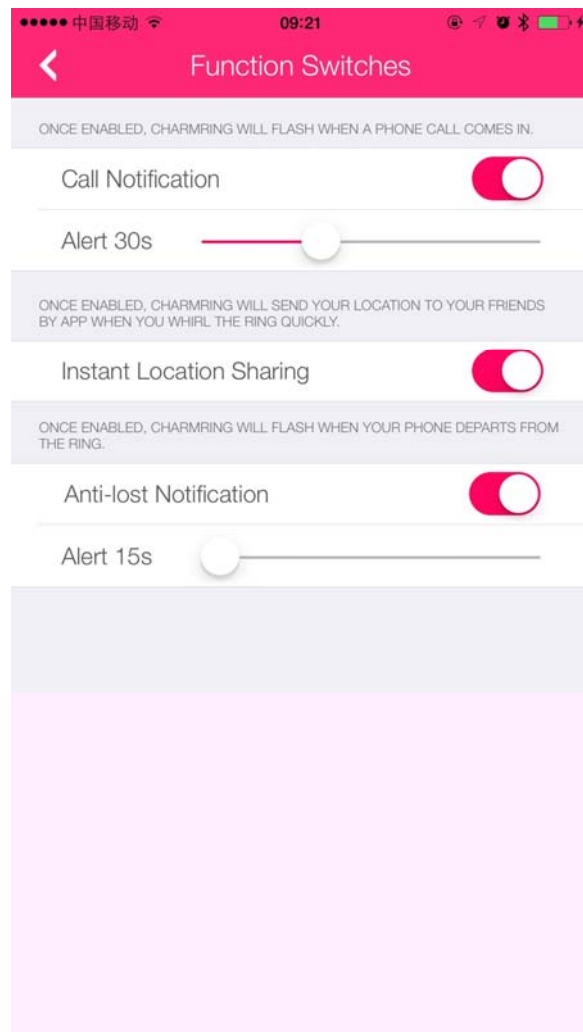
●●●●● 中国移动 09:21

Function Switches

ONCE ENABLED, CHARMRING WILL FLASH WHEN A PHONE CALL COMES IN.

Call Notification

Alert 30s

ONCE ENABLED, CHARMRING WILL SEND YOUR LOCATION TO YOUR FRIENDS BY APP WHEN YOU WHIRL THE RING QUICKLY.

Instant Location Sharing

ONCE ENABLED, CHARMRING WILL FLASH WHEN YOUR PHONE DEPARTS FROM THE RING.

Anti-lost Notification

Alert 15s